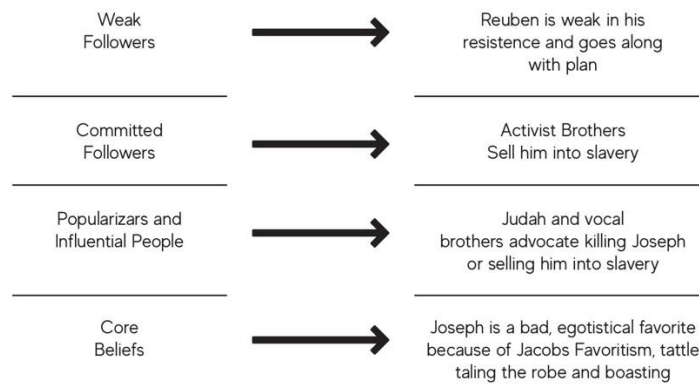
Weak Followers

Reuben is weak in his resistence and goes along with plan

Committed Followers

Activist Brothers Sell him into slavery

Popularizars and Influential People

Judah and vocal brothers advocate killing Joseph or selling him into slavery

Core Beliefs

Joseph is a bad, egotistical favorite because of Jacobs Favoritism, tattle taling the robe and boasting